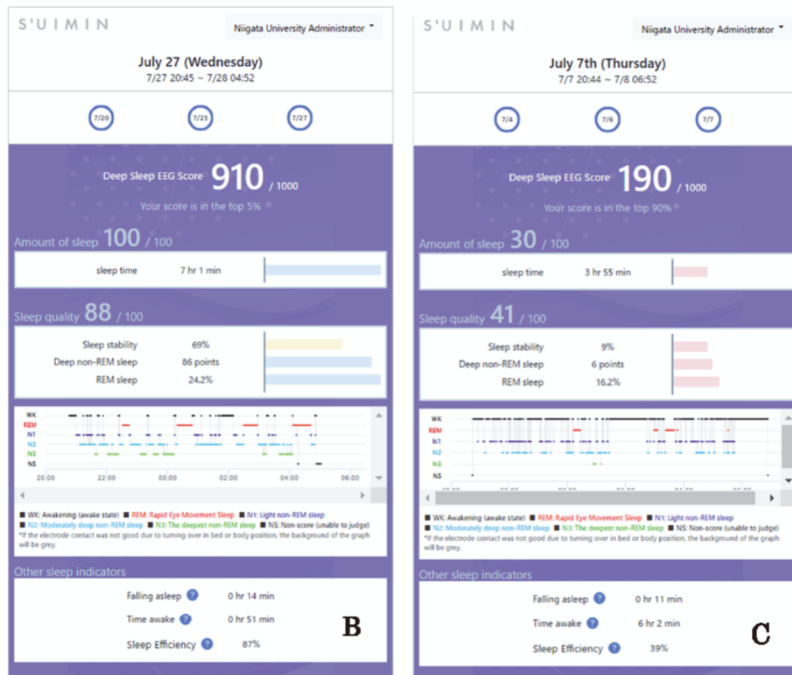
S'UIMIN

Niigata University Administrator

July 27 (Wednesday)
7/27 20:45 ~ 7/28 04:52

7/20 7/25 7/27

Deep Sleep EEG Score 910 / 1000
Your score is in the top 5%

Amount of sleep 100 / 100

sleep time 7 hr 1 min

Sleep quality 88 / 100

Sleep stability 69%
Deep non-REM sleep 86 points
REM sleep 24.2%

WK
REM
N1
N2
N3
NS

20:00 22:00 00:00 02:00 04:00 06:00

■ WK: Awakening (awake state) ■ REM: Rapid Eye Movement Sleep ■ N1: Light non-REM sleep
■ N2: Moderately deep non-REM sleep ■ N3: The deepest non-REM sleep ■ NS: Non-score (unable to judge)
*If the electrode contact was not good due to turning over in bed or body position, the background of the graph will be grey.

Other sleep indicators

Falling asleep 0 hr 14 min
Time awake 0 hr 51 min
Sleep Efficiency 87%

B

S'UIMIN

Niigata University Administrator

July 7th (Thursday)
7/7 20:44 ~ 7/8 06:52

7/4 7/6 7/7

Deep Sleep EEG Score 190 / 1000
Your score is in the top 90%

Amount of sleep 30 / 100

sleep time 3 hr 55 min

Sleep quality 41 / 100

Sleep stability 9%
Deep non-REM sleep 6 points
REM sleep 16.2%

WK
REM
N1
N2
N3
NS

■ WK: Awakening (awake state) ■ REM: Rapid Eye Movement Sleep ■ N1: Light non-REM sleep
■ N2: Moderately deep non-REM sleep ■ N3: The deepest non-REM sleep ■ NS: Non-score (unable to judge)
*If the electrode contact was not good due to turning over in bed or body position, the background of the graph will be grey.

Other sleep indicators

Falling asleep 0 hr 11 min
Time awake 6 hr 2 min
Sleep Efficiency 39%

C